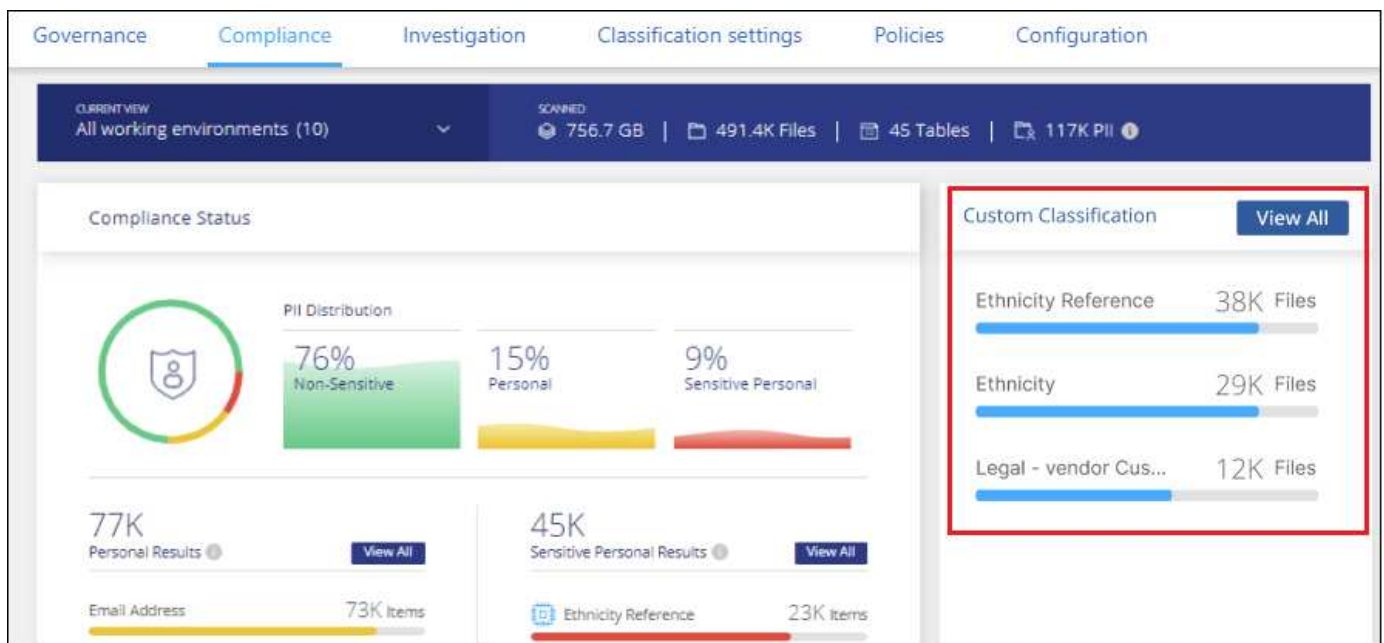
Governance Compliance Investigation Classification settings Policies Configuration

CURRENT VIEW
All working environments (10)

SCANNED
756.7 GB | 491.4K Files | 45 Tables | 117K PII

Compliance Status

PII Distribution

76%
Non-Sensitive

15%
Personal

9%
Sensitive Personal

77K
Personal Results
View All

Email Address 73K Items

45K
Sensitive Personal Results
View All

Ethnicity Reference 23K Items

Custom Classification
View All

Ethnicity Reference 38K Files

Ethnicity 29K Files

Legal - vendor Cus... 12K Files